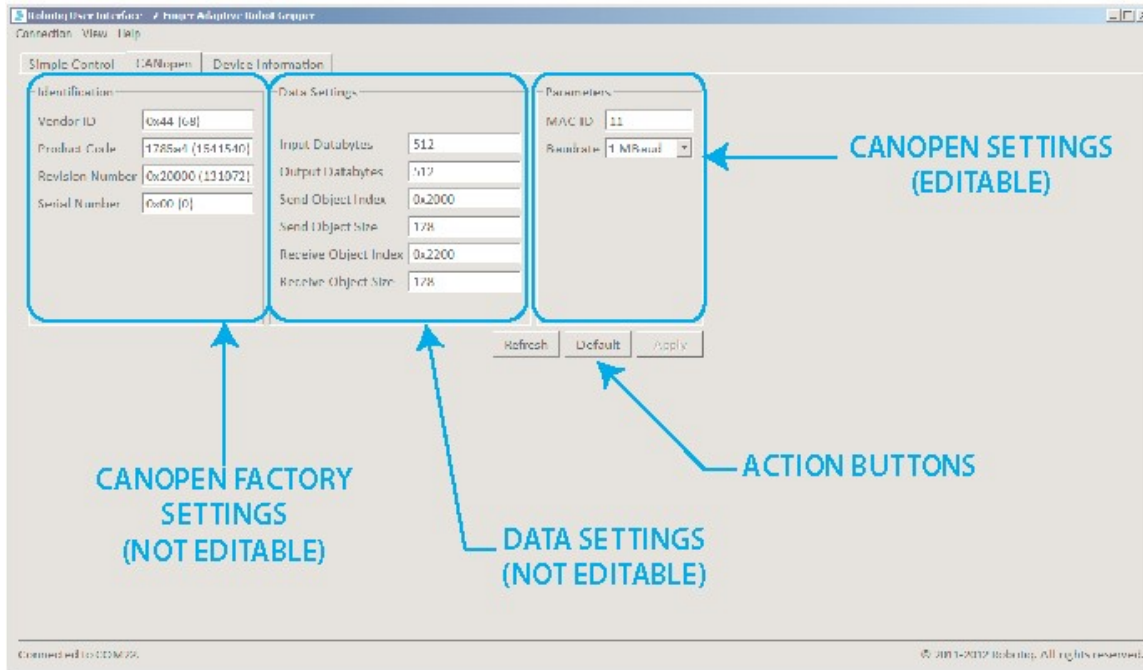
Robotiq User Interface - 2 Finger Adaptive Robot Gripper

Connection View Help

Simple Control | CANopen | Device Information

Identification

Vendor ID 0x44 (68)

Product Code 1785e4 (1541540)

Revision Number 0x20000 (131072)

Serial Number 0x00 (0)

Data Settings

Input Databytes 512

Output Databytes 512

Send Object Index 0x2000

Send Object Size 128

Receive Object Index 0x2200

Receive Object Size 128

Parameters

MAC ID 11

Baudrate 1 MBaud

CANOPEN SETTINGS (EDITABLE)

Refresh Default Apply

CANOPEN FACTORY SETTINGS (NOT EDITABLE)

DATA SETTINGS (NOT EDITABLE)

ACTION BUTTONS

Connected to COM23

© 2011-2012 Robotiq. All rights reserved.